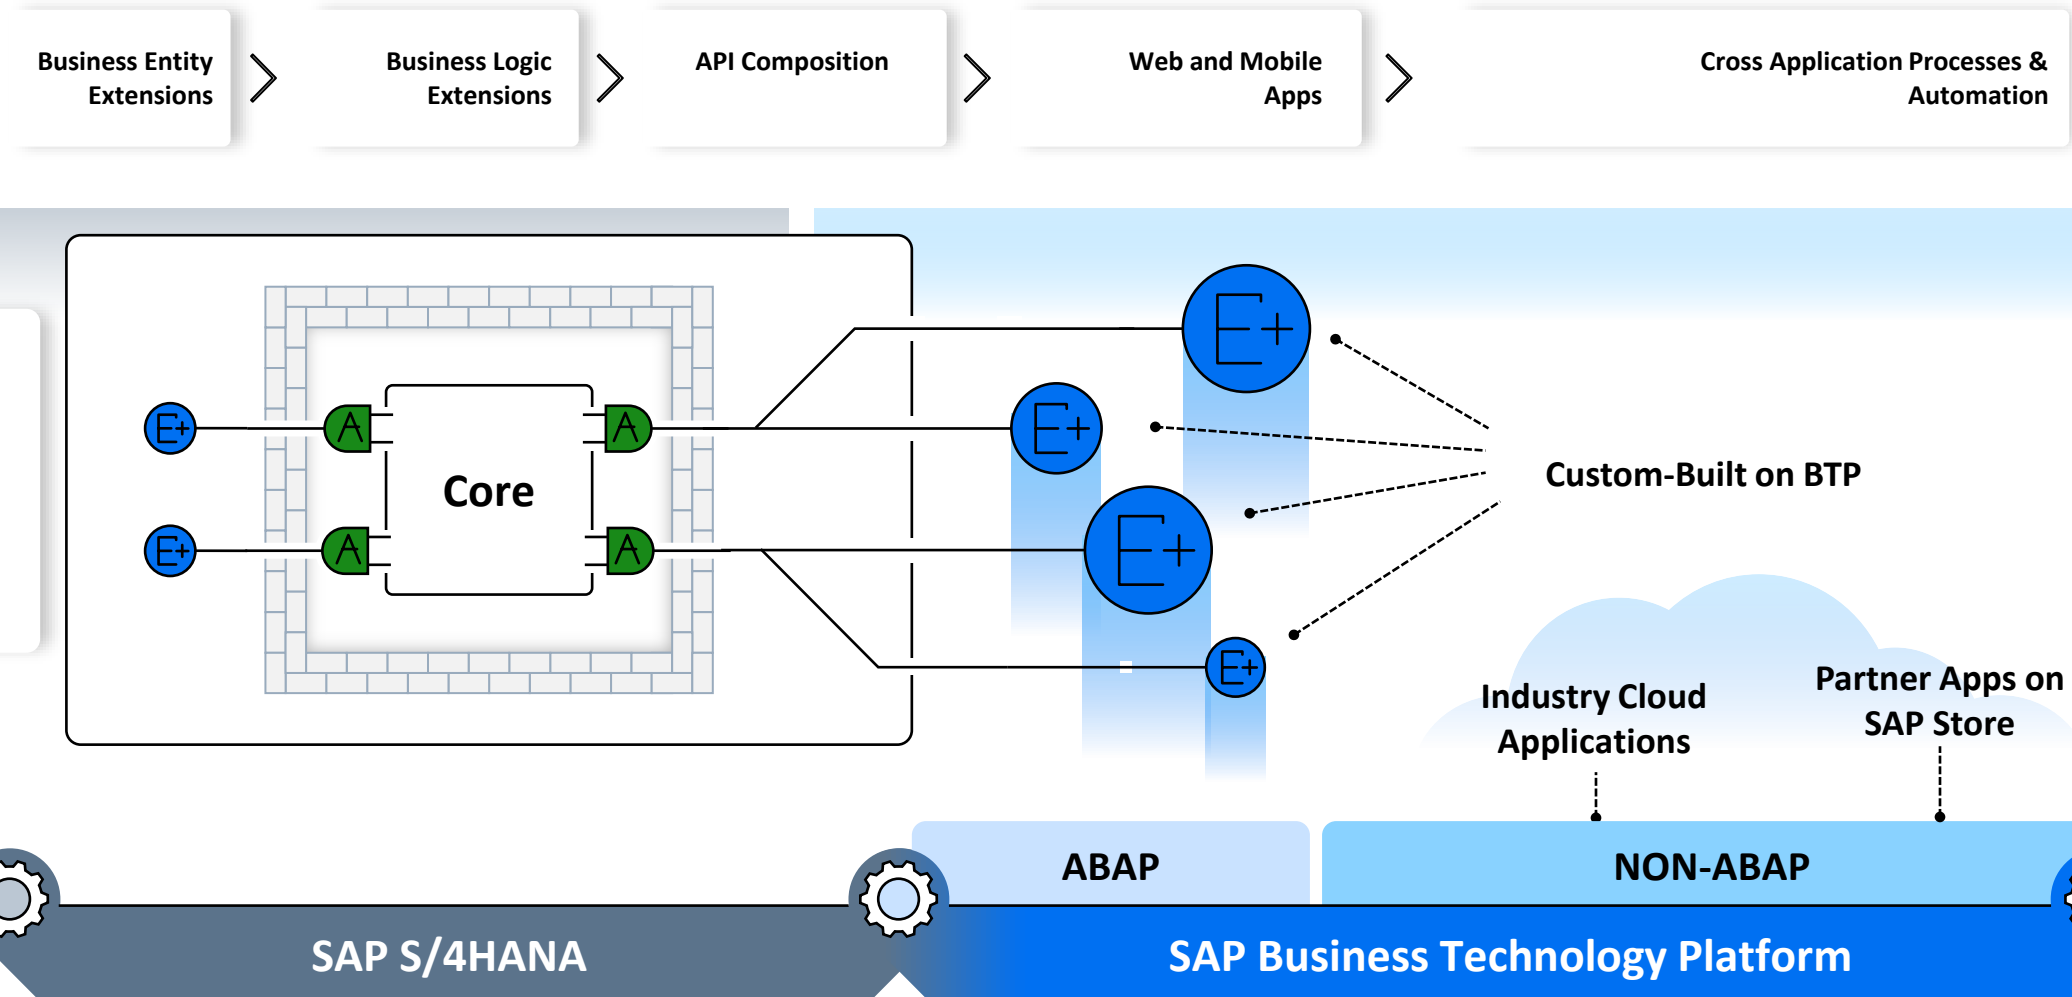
Business Entity Extensions

Business Logic Extensions

API Composition

Web and Mobile Apps

Cross Application Processes & Automation

E+

A

Core

A

E+

A

A

E+

E+

E+

E+

Custom-Built on BTP

Industry Cloud Applications

Partner Apps on SAP Store

ABAP

NON-ABAP

SAP S/4HANA

SAP Business Technology Platform